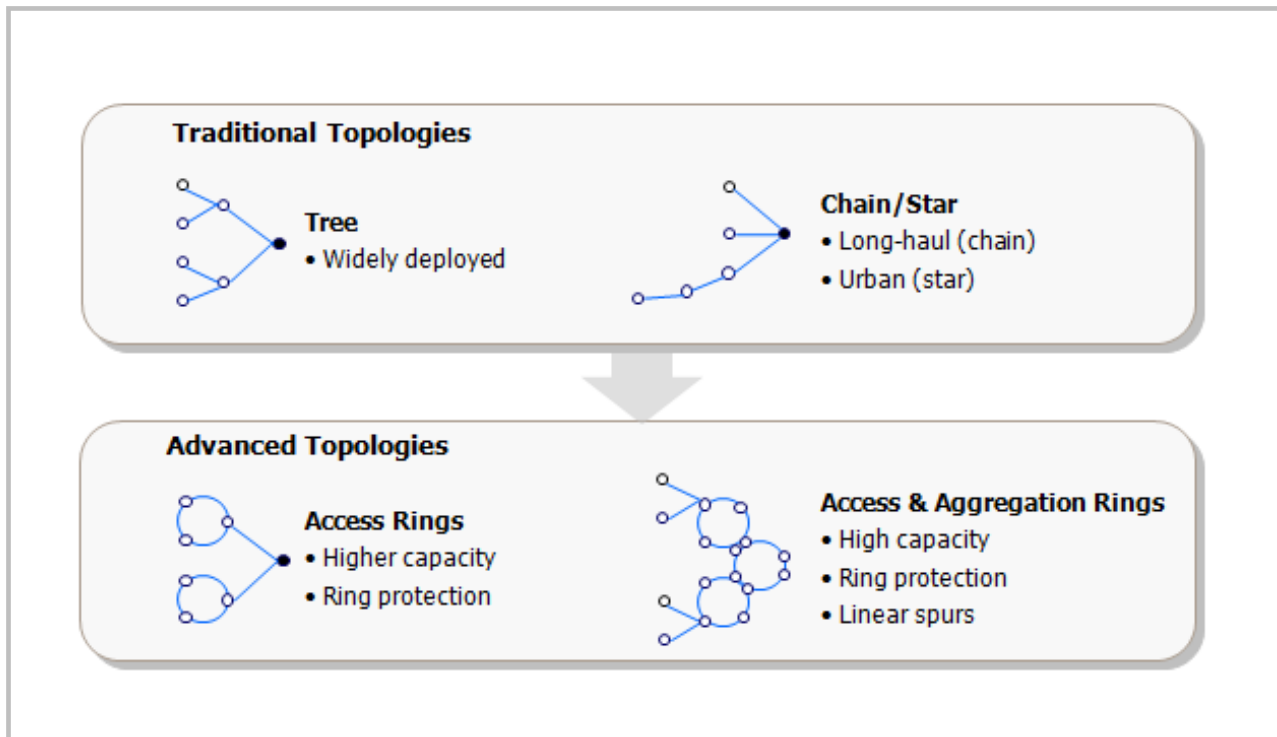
Traditional Topologies

Tree
• Widely deployed

Chain/Star
• Long-haul (chain)
• Urban (star)

Advanced Topologies

Access Rings
• Higher capacity
• Ring protection

Access & Aggregation Rings
• High capacity
• Ring protection
• Linear spurs